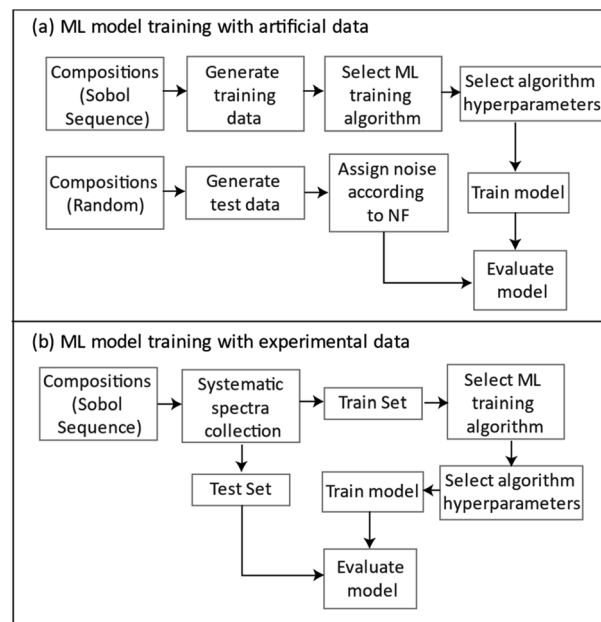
(a) ML model training with artificial data

Compositions (Sobol Sequence)

Generate training data

Select ML training algorithm

Select algorithm hyperparameters

Compositions (Random)

Generate test data

Assign noise according to NF

Train model

Evaluate model

(b) ML model training with experimental data

Compositions (Sobol Sequence)

Systematic spectra collection

Train Set

Select ML training algorithm

Test Set

Train model

Select algorithm hyperparameters

Evaluate model